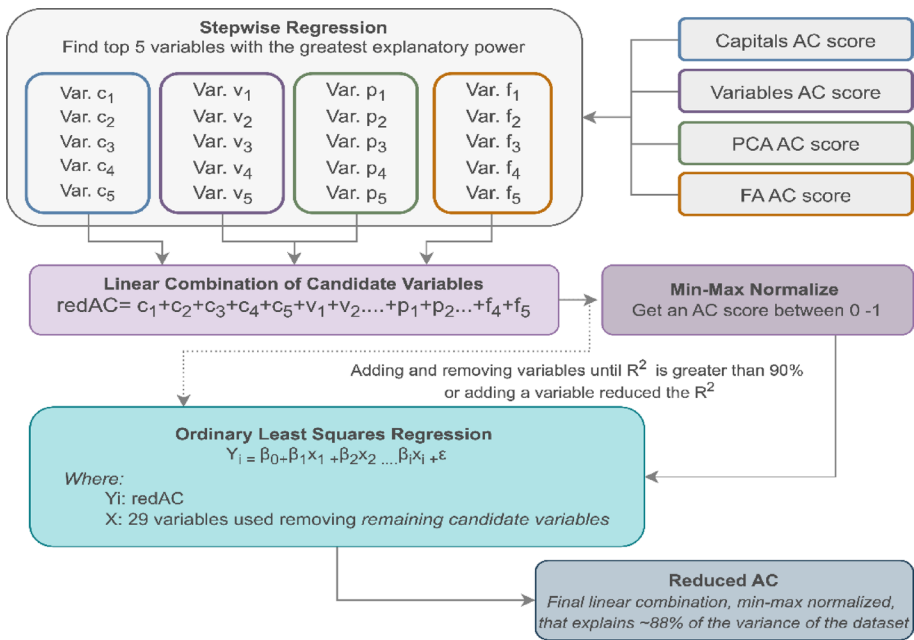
Stepwise Regression
Find top 5 variables with the greatest explanatory power

Var. $c_1$
Var. $c_2$
Var. $c_3$
Var. $c_4$
Var. $c_5$

Var. $v_1$
Var. $v_2$
Var. $v_3$
Var. $v_4$
Var. $v_5$

Var. $p_1$
Var. $p_2$
Var. $p_3$
Var. $p_4$
Var. $p_5$

Var. $f_1$
Var. $f_2$
Var. $f_3$
Var. $f_4$
Var. $f_5$

Capitals AC score
Variables AC score
PCA AC score
FA AC score

Linear Combination of Candidate Variables
redAC= $c_1+c_2+c_3+c_4+c_5+v_1+v_2....+p_1+p_2...+f_4+f_5$

Min-Max Normalize
Get an AC score between 0 -1

Adding and removing variables until $R^2$ is greater than 90% or adding a variable reduced the $R^2$

Ordinary Least Squares Regression
$Y_i = \beta_0 + \beta_1 x_1 + \beta_2 x_2 .... \beta_i x_i + \varepsilon$
Where:
Yi: redAC
X: 29 variables used removing remaining candidate variables

Reduced AC
Final linear combination, min-max normalized, that explains ~88% of the variance of the dataset